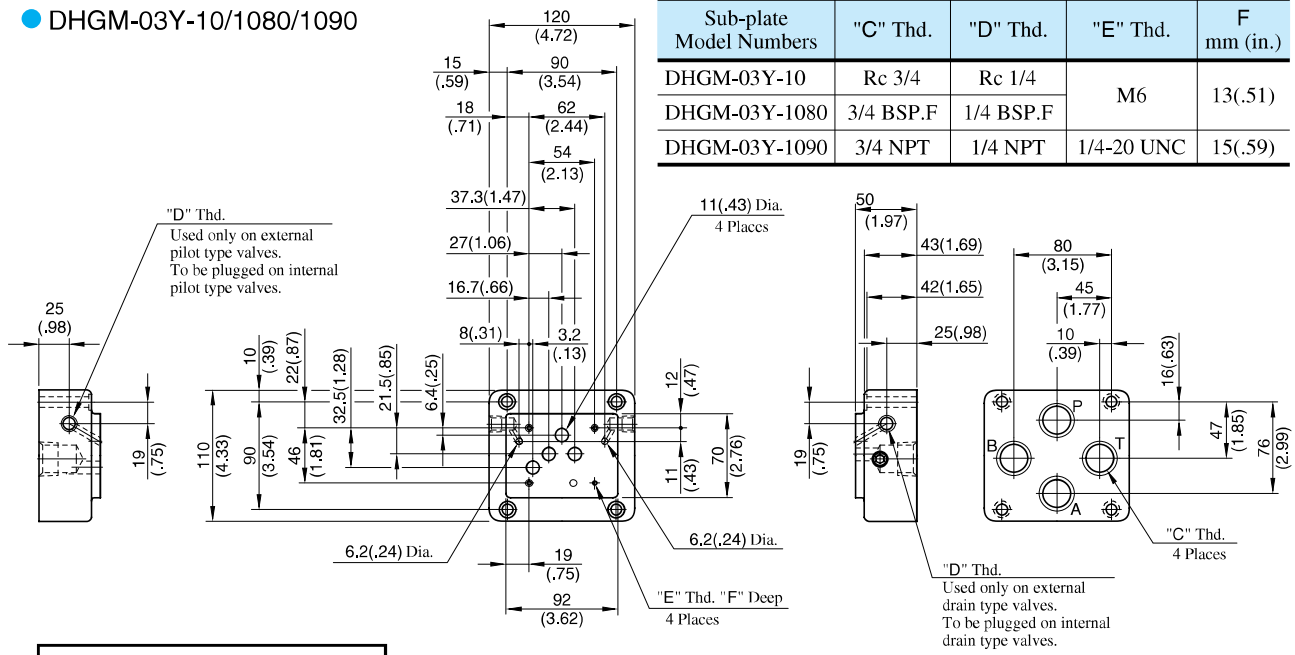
DHGM-03Y-10/1080/1090

| Sub-plate Model Numbers | "C" Thd. | "D" Thd. | "E" Thd. | F mm (in.) |
|---|---|---|---|---|
| DHGM-03Y-10 | Rc 3/4 | Rc 1/4 | M6 | 13(.51) |
| DHGM-03Y-1080 | 3/4 BSP.F | 1/4 BSP.F | | |
| DHGM-03Y-1090 | 3/4 NPT | 1/4 NPT | 1/4-20 UNC | 15(.59) |

"D" Thd.
Used only on external pilot type valves.
To be plugged on internal pilot type valves.

25 (.98)

19 (.75)

120 (4.72)
15 (.59)
90 (3.54)
18 (.71)
62 (2.44)
54 (2.13)
37.3(1.47)
27(1.06)
16.7(.66)
8(.31)
3.2 (.13)

11(.43) Dia.
4 Places

10 (.39)
22(.87)
32.5(1.28)
21.5(.85)
6.4(.25)
110 (4.33)
90 (3.54)
46 (1.81)

12 (.47)
11 (.43)
70 (2.76)

6.2(.24) Dia.
6.2(.24) Dia.

19 (.75)
92 (3.62)

"E" Thd. "F" Deep
4 Places

50 (1.97)
43(1.69)
42(1.65)
25(.98)
19 (.75)

80 (3.15)
45 (1.77)
10 (.39)
16(.63)
47 (1.85)
76 (2.99)

P
B
T
A

"C" Thd.
4 Places

"D" Thd.
Used only on external drain type valves.
To be plugged on internal drain type valves.